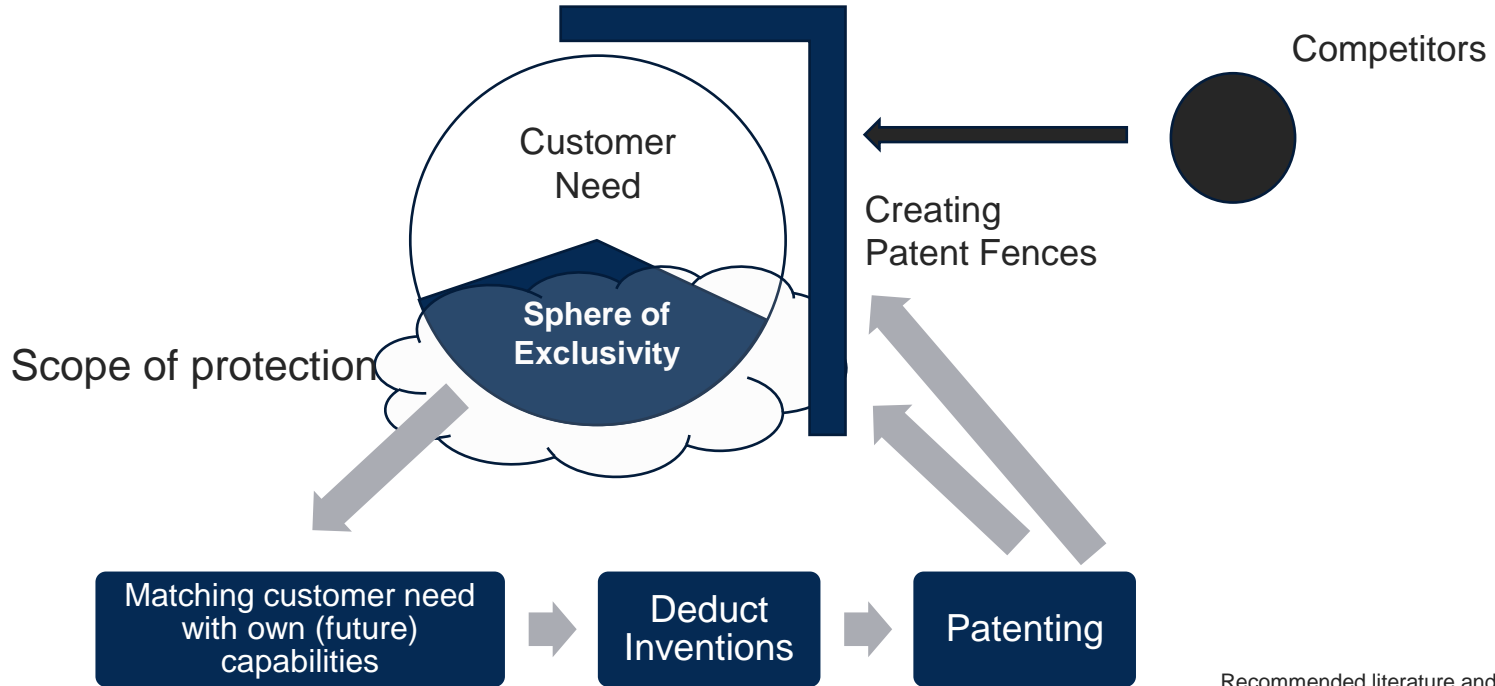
Competitors

Customer Need

Creating Patent Fences

Sphere of Exclusivity

Scope of protection

Matching customer need with own (future) capabilities

Deduct Inventions

Patenting

Recommended literature and